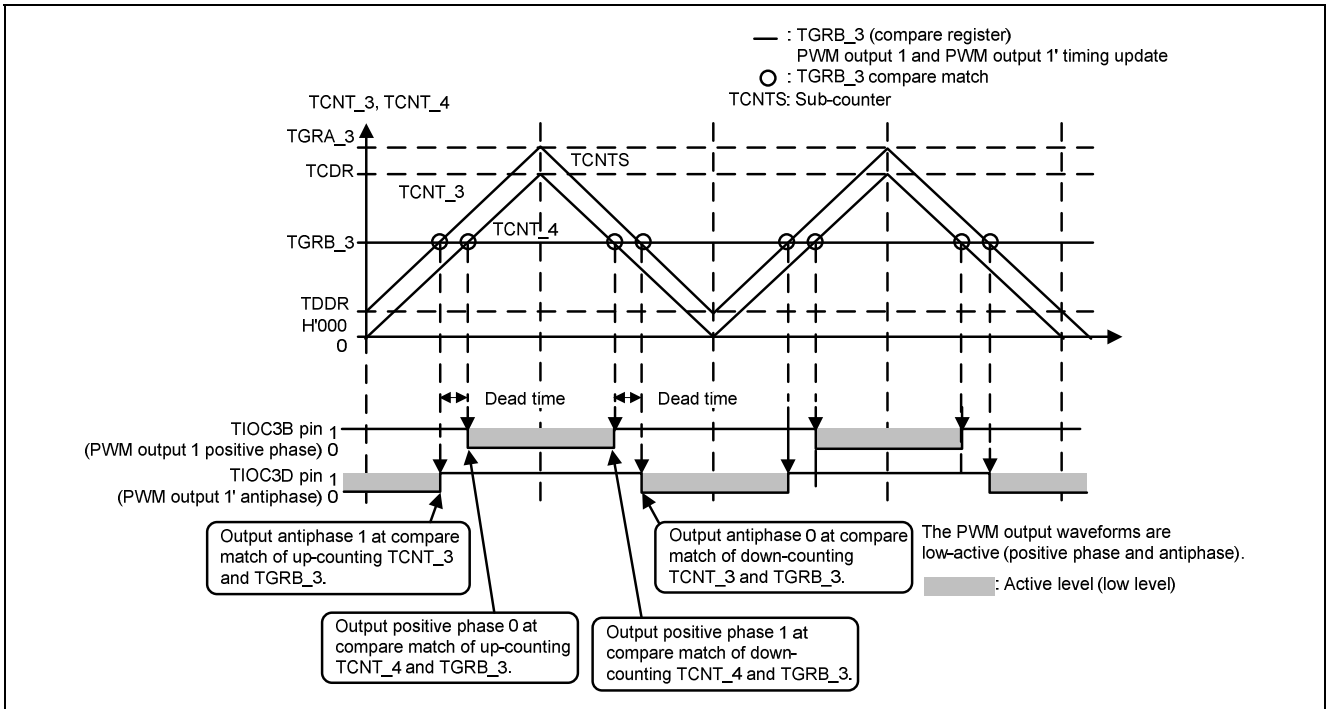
— : TGRB_3 (compare register)
PWM output 1 and PWM output 1' timing update
○ : TGRB_3 compare match
TCNTS: Sub-counter

TCNT_3, TCNT_4

TGRA_3
TCDR
TCNTS
TCNT_3
TGRB_3
TCNT_4
TDDR
H'000
0

Dead time
Dead time

TIOC3B pin
(PWM output 1 positive phase)
1
0

TIOC3D pin
(PWM output 1' antiphase)
1
0

Output antiphase 1 at compare match of up-counting TCNT_3 and TGRB_3.

Output antiphase 0 at compare match of down-counting TCNT_3 and TGRB_3.

The PWM output waveforms are low-active (positive phase and antiphase).

: Active level (low level)

Output positive phase 0 at compare match of up-counting TCNT_4 and TGRB_3.

Output positive phase 1 at compare match of down-counting TCNT_4 and TGRB_3.